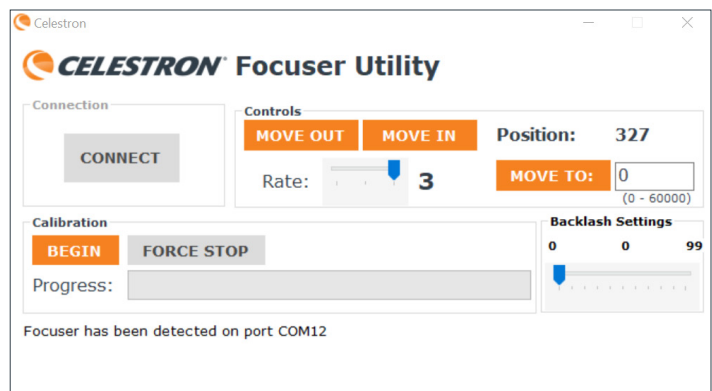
Celestron

CELESTRON® Focuser Utility

Connection

CONNECT

Controls

MOVE OUT

MOVE IN

Position: 327

Rate: 3

MOVE TO: 0

(0 - 60000)

Calibration

BEGIN

FORCE STOP

Progress:

Backlash Settings

0 0 99

Focuser has been detected on port COM12